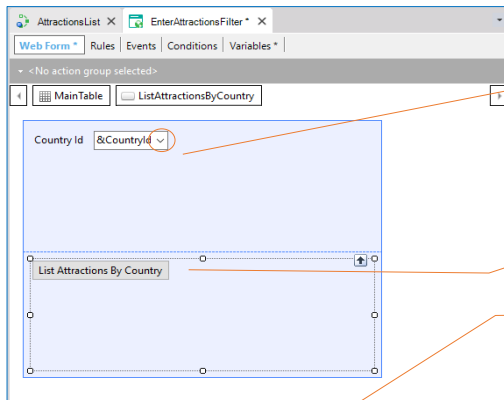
AttractionsList ✕ EnterAttractionsFilter * ✕

Web Form * | Rules | Events | Conditions | Variables * |

▾ <No action group selected>

MainTable | ListAttractionsByCountry

Country Id &CountryId

List Attractions By Country